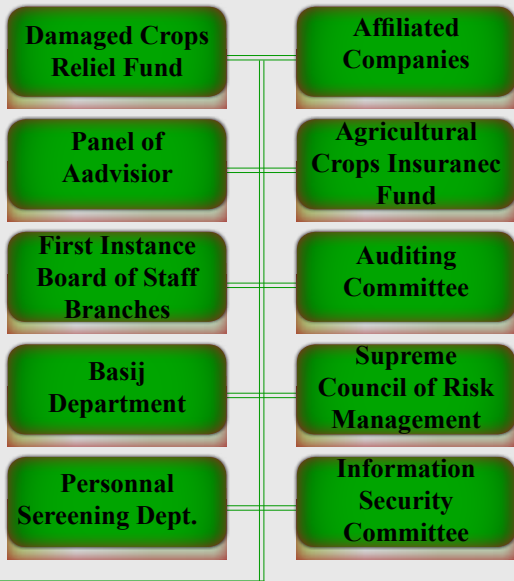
Damaged Crops Reliel Fund

Affiliated Companies

Panel of Aadvisior

Agricultural Crops Insuranec Fund

First Instance Board of Staff Branches

Auditing Committee

Basij Department

Supreme Council of Risk Management

Personnal Sereening Dept.

Information Security Committee